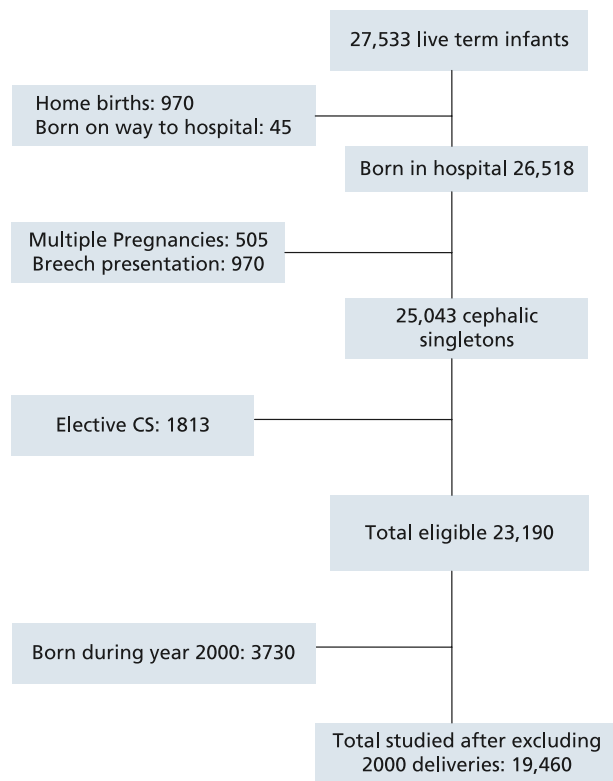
27,533 live term infants

Home births: 970
Born on way to hospital: 45

Born in hospital 26,518

Multiple Pregnancies: 505
Breech presentation: 970

25,043 cephalic singletons

Elective CS: 1813

Total eligible 23,190

Born during year 2000: 3730

Total studied after excluding 2000 deliveries: 19,460